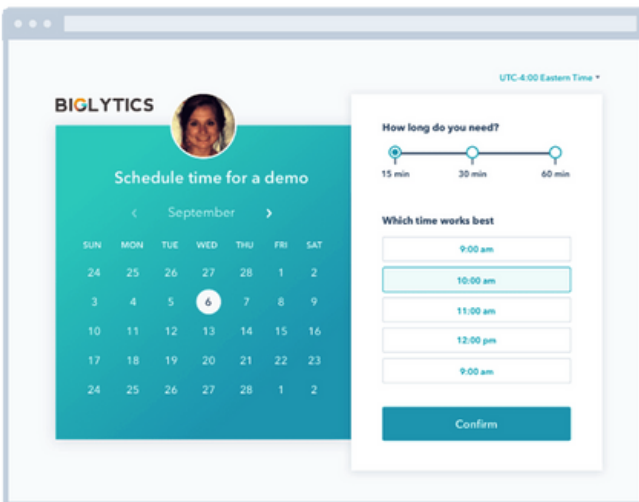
UTC-4:00 Eastern Time ▾

BIGLYTICS

Schedule time for a demo

‹ September ›

| SUN | MON | TUE | WED | THU | FRI | SAT |
|---|---|---|---|---|---|---|
| 24 | 25 | 26 | 27 | 28 | 1 | 2 |
| 3 | 4 | 5 | 6 | 7 | 8 | 9 |
| 10 | 11 | 12 | 13 | 14 | 15 | 16 |
| 17 | 18 | 19 | 20 | 21 | 22 | 23 |
| 24 | 25 | 26 | 27 | 28 | 1 | 2 |

How long do you need?

15 min 30 min 60 min

Which time works best

9:00 am

10:00 am

11:00 am

12:00 pm

9:00 am

Confirm